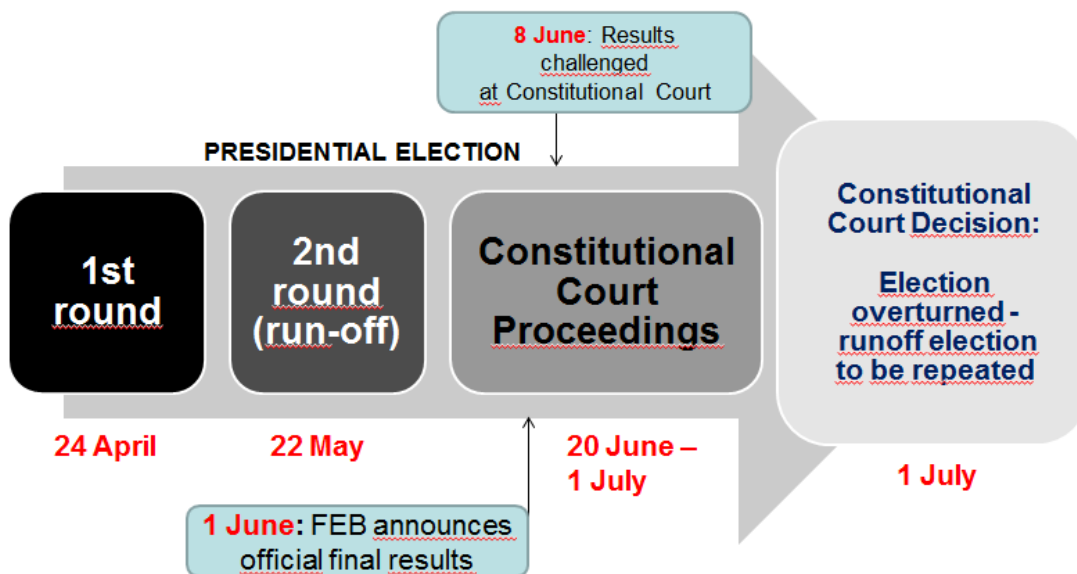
8 June: Results challenged at Constitutional Court

PRESIDENTIAL ELECTION

1st round

2nd round (run-off)

Constitutional Court Proceedings

Constitutional Court Decision:

Election overturned - runoff election to be repeated

24 April

22 May

20 June – 1 July

1 July

1 June: FEB announces official final results